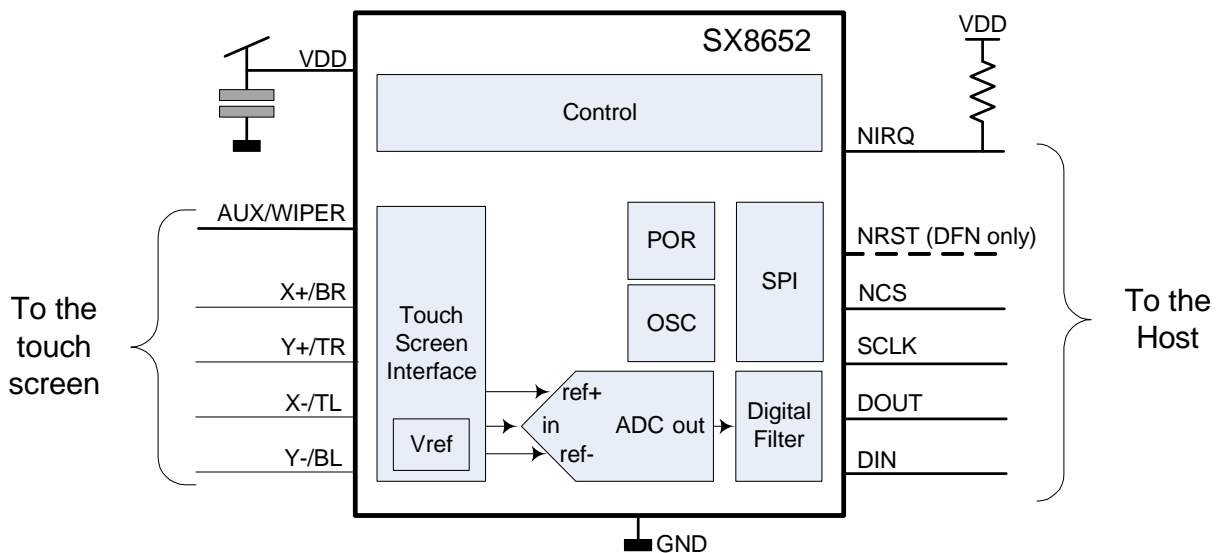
SX8652

VDD

Control

VDD

NIRQ

AUX/WIPER

POR

SPI

NRST (DFN only)

To the touch screen

X+/BR

Touch Screen Interface

OSC

NCS

To the Host

Y+/TR

SCLK

X-/TL

ref+

in

ADC out

ref-

Digital Filter

DOUT

Vref

Y-/BL

DIN

GND